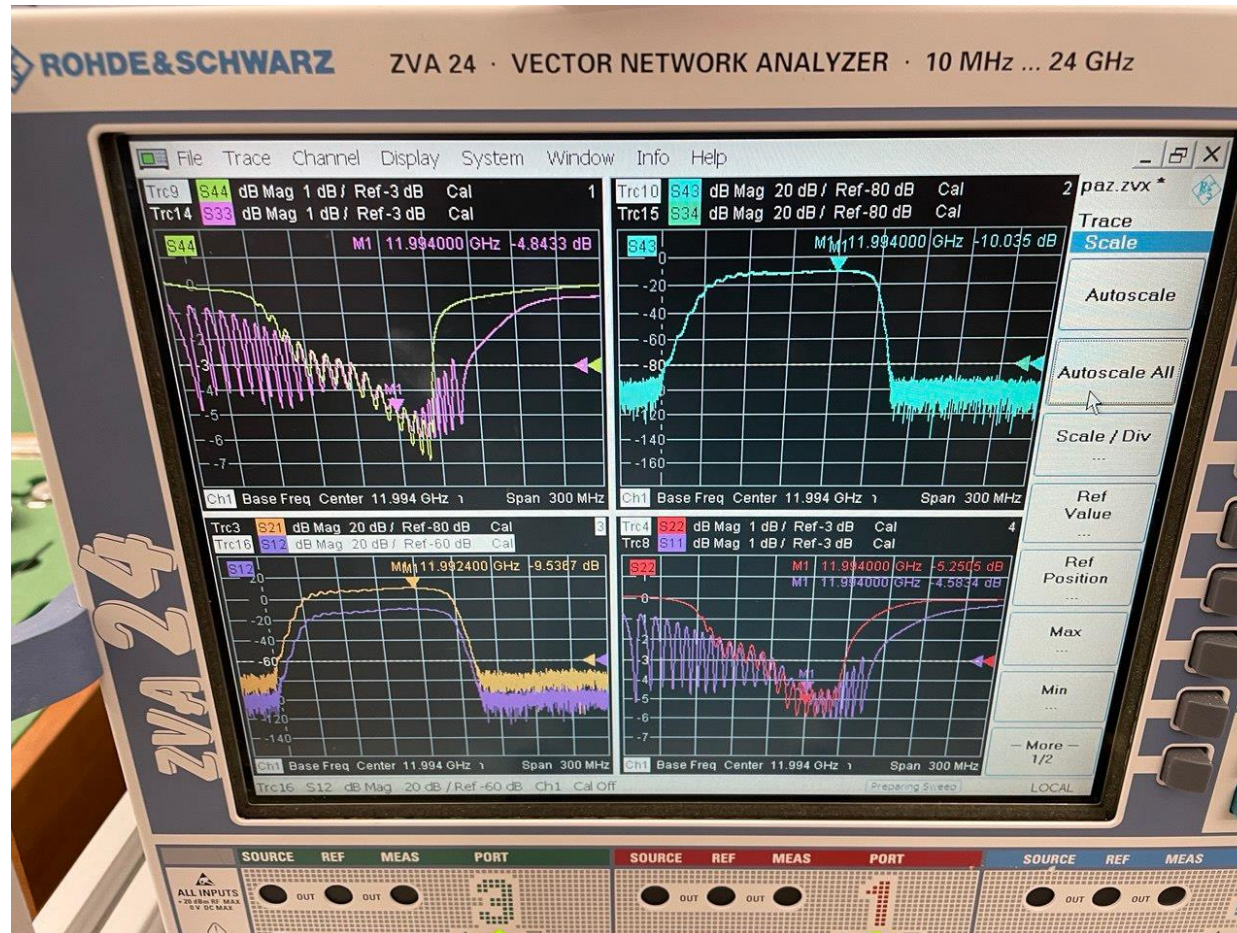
ROHDE&SCHWARZ ZVA 24 · VECTOR NETWORK ANALYZER · 10 MHz ... 24 GHz

File Trace Channel Display System Window Info Help

Trc9 S44 dB Mag 1 dB / Ref -3 dB Cal 1
Trc14 S33 dB Mag 1 dB / Ref -3 dB Cal
S44 M1 11.994000 GHz -4.8433 dB
-3
-4
-5
-6
-7
M1
Ch1 Base Freq Center 11.994 GHz Span 300 MHz

Trc10 S43 dB Mag 20 dB / Ref -80 dB Cal 2
Trc15 S34 dB Mag 20 dB / Ref -80 dB Cal
S43 M1 11.994000 GHz -10.035 dB
0
-20
-40
-60
-80
-120
-140
-160
Ch1 Base Freq Center 11.994 GHz Span 300 MHz

paz.zvx *
Trace
Scale
Autoscale
Autoscale All
Scale / Div
Ref Value
Ref Position
Max
Min
— More — 1/2
LOCAL

Trc3 S21 dB Mag 20 dB / Ref -80 dB Cal 3
Trc16 S12 dB Mag 20 dB / Ref -60 dB Cal
S12 M1 11.992400 GHz -9.5367 dB
20
0
-20
-40
-60
-120
-140
Ch1 Base Freq Center 11.994 GHz Span 300 MHz

Trc4 S22 dB Mag 1 dB / Ref -3 dB Cal 4
Trc8 S11 dB Mag 1 dB / Ref -3 dB Cal
S22 M1 11.994000 GHz -5.2505 dB
M1 11.994000 GHz -4.5834 dB
0
-3
-4
-5
-6
-7
M1
Ch1 Base Freq Center 11.994 GHz Span 300 MHz

Trc16 S12 dB Mag 20 dB / Ref -60 dB Ch1 Cal Off Preparing Sweep

ZVA 24

SOURCE REF MEAS PORT 3
SOURCE REF MEAS PORT 1
SOURCE REF MEAS
ALL INPUTS
OUT OUT
OUT OUT
OUT OUT